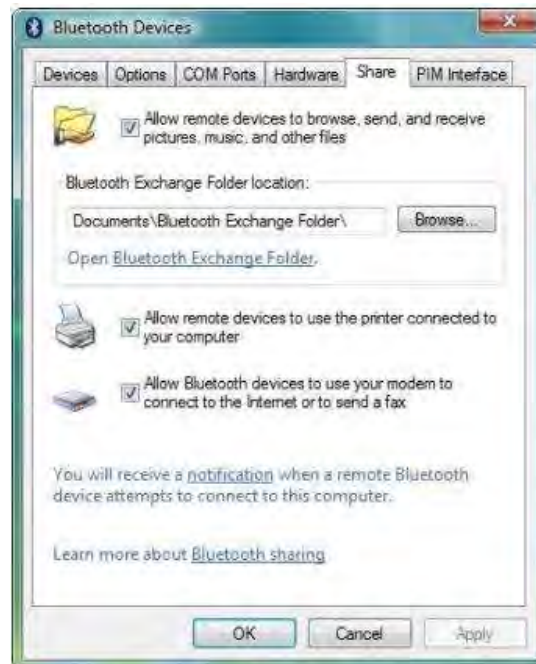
Bluetooth Devices

Devices | Options | COM Ports | Hardware | Share | PIM Interface

Allow remote devices to browse, send, and receive pictures, music, and other files

Bluetooth Exchange Folder location:

Documents\Bluetooth Exchange Folder\

Browse...

Open Bluetooth Exchange Folder.

Allow remote devices to use the printer connected to your computer

Allow Bluetooth devices to use your modem to connect to the Internet or to send a fax

You will receive a notification when a remote Bluetooth device attempts to connect to this computer.

Learn more about Bluetooth sharing

OK

Cancel

Apply